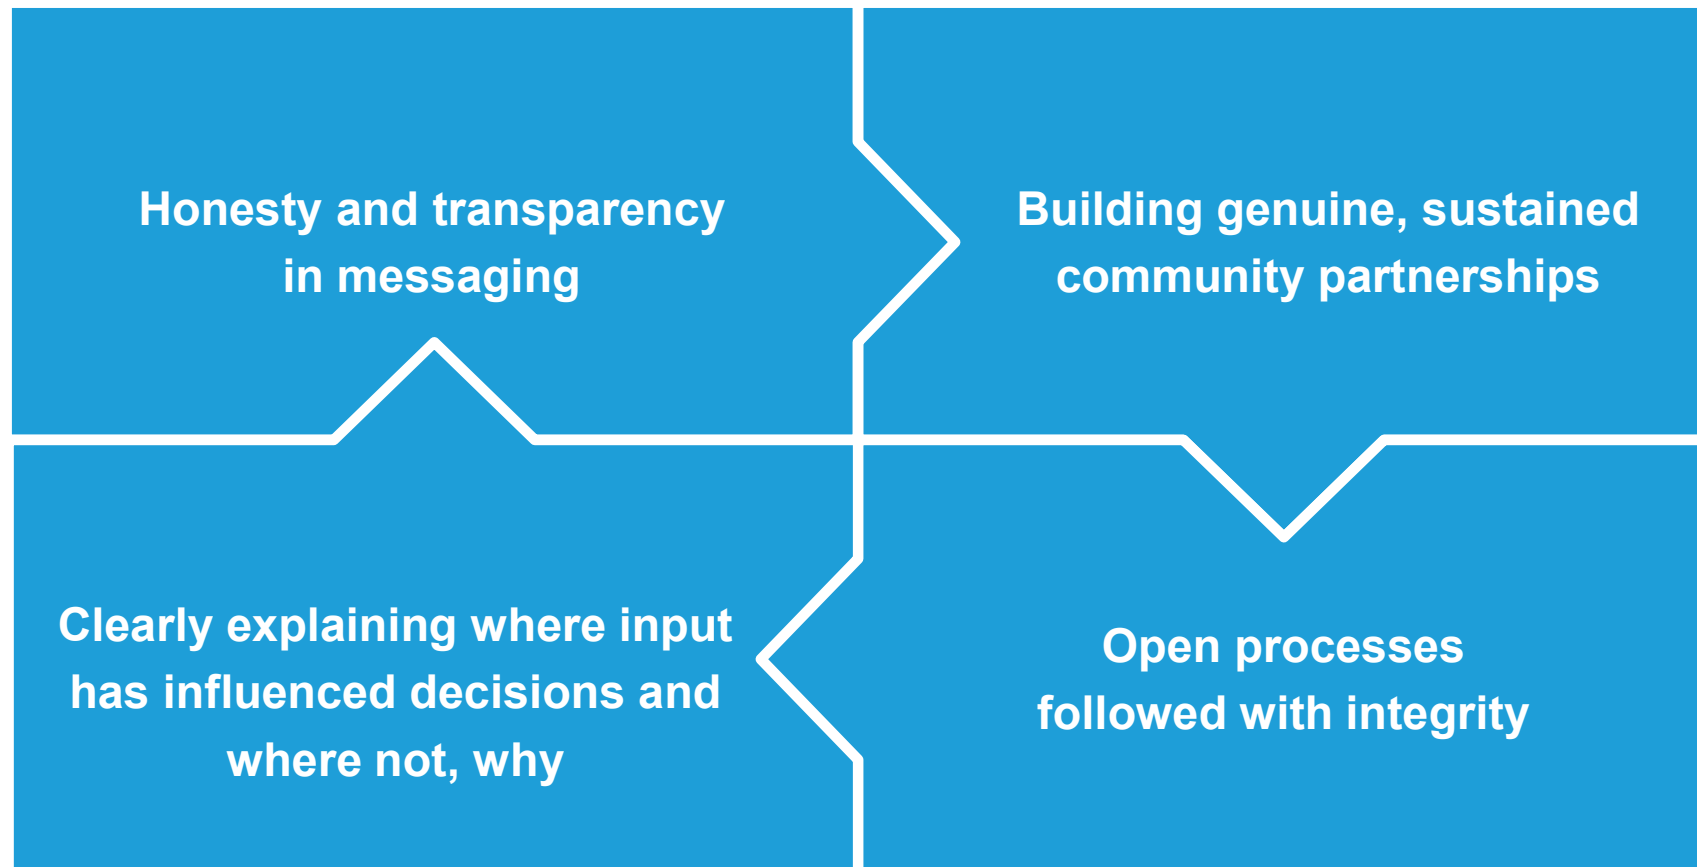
Honesty and transparency in messaging

Building genuine, sustained community partnerships

Clearly explaining where input has influenced decisions and where not, why

Open processes followed with integrity